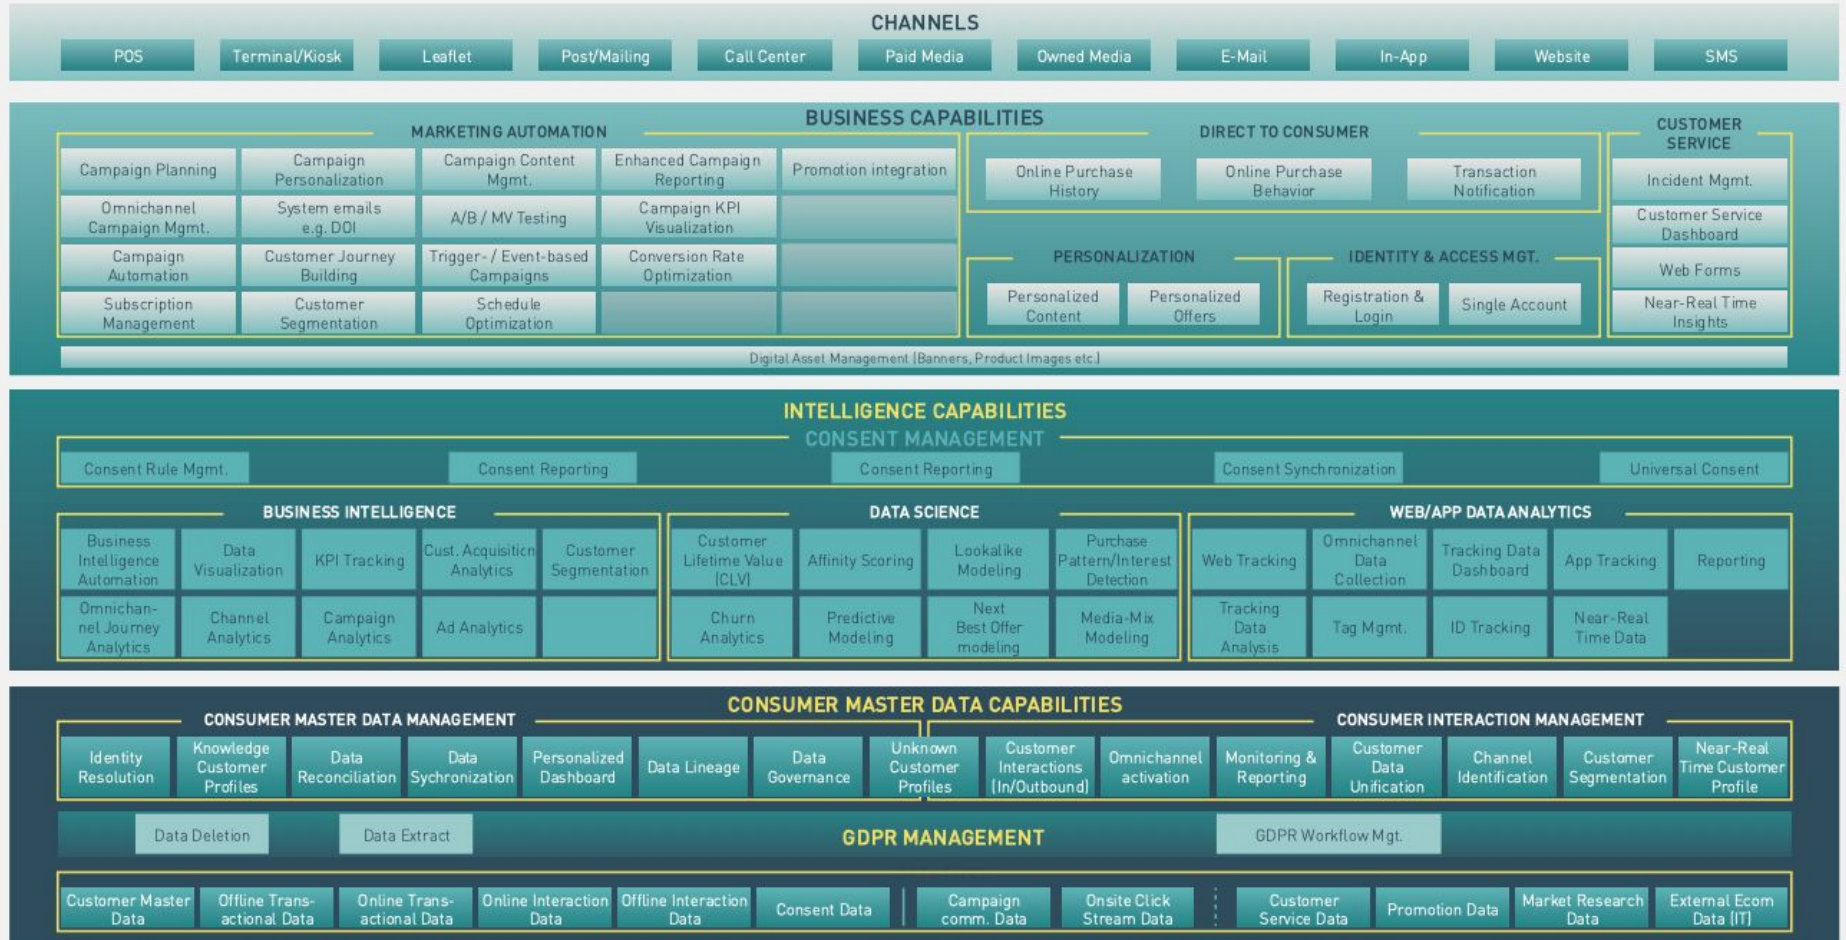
CHANNELS

POS | Terminal/Kiosk | Leaflet | Post/Mailing | Call Center | Paid Media | Owned Media | E-Mail | In-App | Website | SMS

BUSINESS CAPABILITIES

MARKETING AUTOMATION

Campaign Planning
Campaign Personalization
Campaign Content Mgmt.
Enhanced Campaign Reporting
Promotion integration
Omnichannel Campaign Mgmt.
System emails e.g. DOI
A/B / MV Testing
Campaign KPI Visualization
Campaign Automation
Customer Journey Building
Trigger- / Event-based Campaigns
Conversion Rate Optimization
Subscription Management
Customer Segmentation
Schedule Optimization

DIRECT TO CONSUMER

Online Purchase History
Online Purchase Behavior
Transaction Notification

PERSONALIZATION

Personalized Content
Personalized Offers

IDENTITY & ACCESS MGT.

Registration & Login
Single Account

CUSTOMER SERVICE

Incident Mgmt.
Customer Service Dashboard
Web Forms
Near-Real Time Insights

Digital Asset Management (Banners, Product Images etc.)

INTELLIGENCE CAPABILITIES

CONSENT MANAGEMENT

Consent Rule Mgmt.
Consent Reporting
Consent Reporting
Consent Synchronization
Universal Consent

BUSINESS INTELLIGENCE

Business Intelligence Automation
Data Visualization
KPI Tracking
Cust. Acquisition Analytics
Customer Segmentation
Omnichannel Journey Analytics
Channel Analytics
Campaign Analytics
Ad Analytics

DATA SCIENCE

Customer Lifetime Value (CLV)
Affinity Scoring
Lookalike Modeling
Purchase Pattern/Interest Detection
Churn Analytics
Predictive Modeling
Next Best Offer modeling
Media-Mix Modeling

WEB/APP DATA ANALYTICS

Web Tracking
Omnichannel Data Collection
Tracking Data Dashboard
App Tracking
Reporting
Tracking Data Analysis
Tag Mgmt.
ID Tracking
Near-Real Time Data

CONSUMER MASTER DATA CAPABILITIES

CONSUMER MASTER DATA MANAGEMENT

Identity Resolution
Knowledge Customer Profiles
Data Reconciliation
Data Sychronization
Personalized Dashboard
Data Lineage
Data Governance
Unknown Customer Profiles

CONSUMER INTERACTION MANAGEMENT

Customer Interactions (In/Outbound)
Omnichannel activation
Monitoring & Reporting
Customer Data Unification
Channel Identification
Customer Segmentation
Near-Real Time Customer Profile

Data Deletion
Data Extract
GDPR MANAGEMENT
GDPR Workflow Mgt.

Customer Master Data
Offline Transactional Data
Online Transactional Data
Online Interaction Data
Offline Interaction Data
Consent Data
Campaign comm. Data
Onsite Click Stream Data
Customer Service Data
Promotion Data
Market Research Data
External Ecom Data (IT)